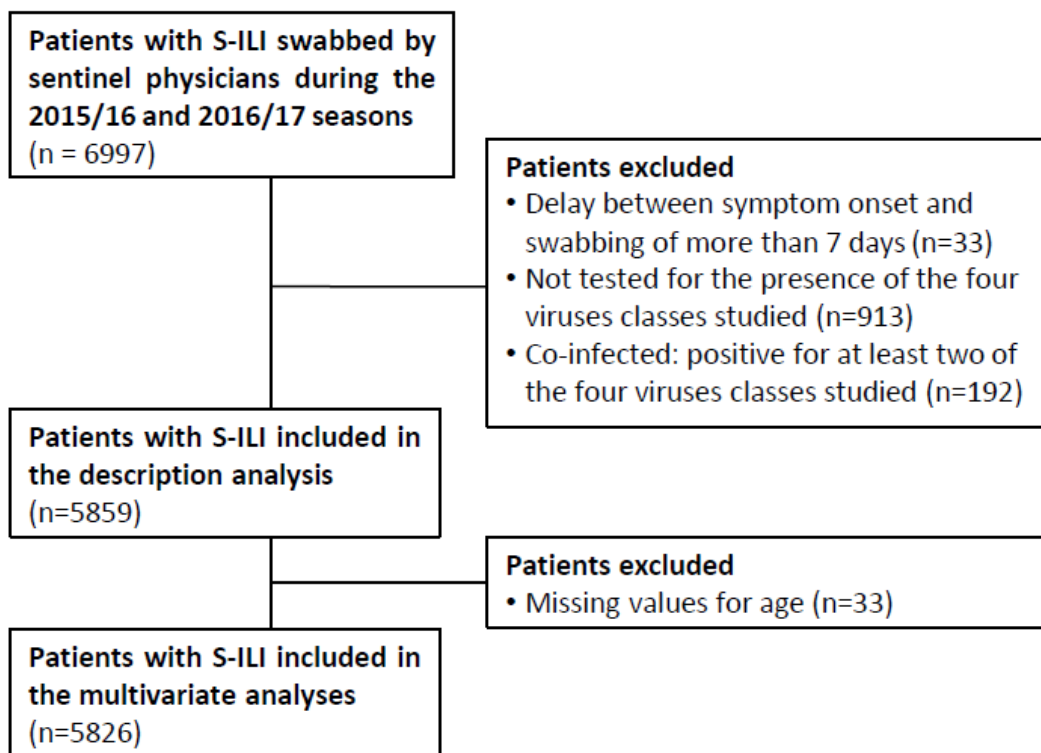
Patients with S-ILI swabbed by sentinel physicians during the 2015/16 and 2016/17 seasons
(n = 6997)

Patients excluded
• Delay between symptom onset and swabbing of more than 7 days (n=33)
• Not tested for the presence of the four viruses classes studied (n=913)
• Co-infected: positive for at least two of the four viruses classes studied (n=192)

Patients with S-ILI included in the description analysis
(n=5859)

Patients excluded
• Missing values for age (n=33)

Patients with S-ILI included in the multivariate analyses
(n=5826)